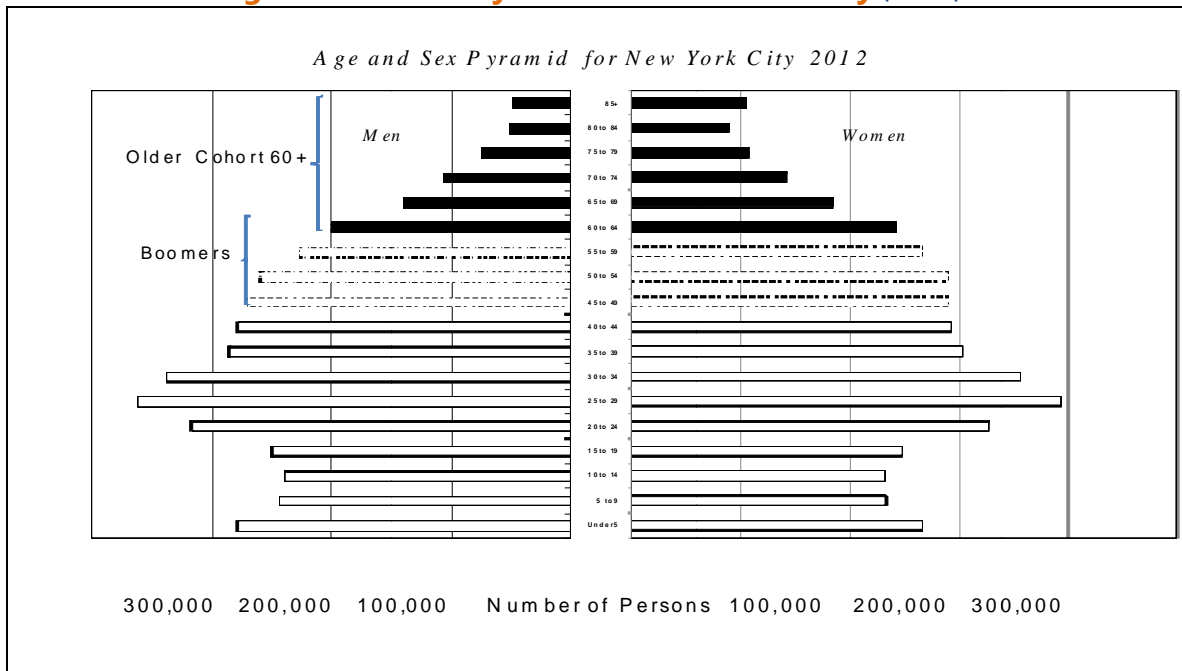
Age and Sex Pyramid for New York City 2012

Men

Women

Older Cohort 60+

Boomers

85+
80 to 84
75 to 79
70 to 74
65 to 69
60 to 64
55 to 59
50 to 54
45 to 49
40 to 44
35 to 39
30 to 34
25 to 29
20 to 24
15 to 19
10 to 14
5 to 9
Under 5

300,000 200,000 100,000 Number of Persons 100,000 200,000 300,000